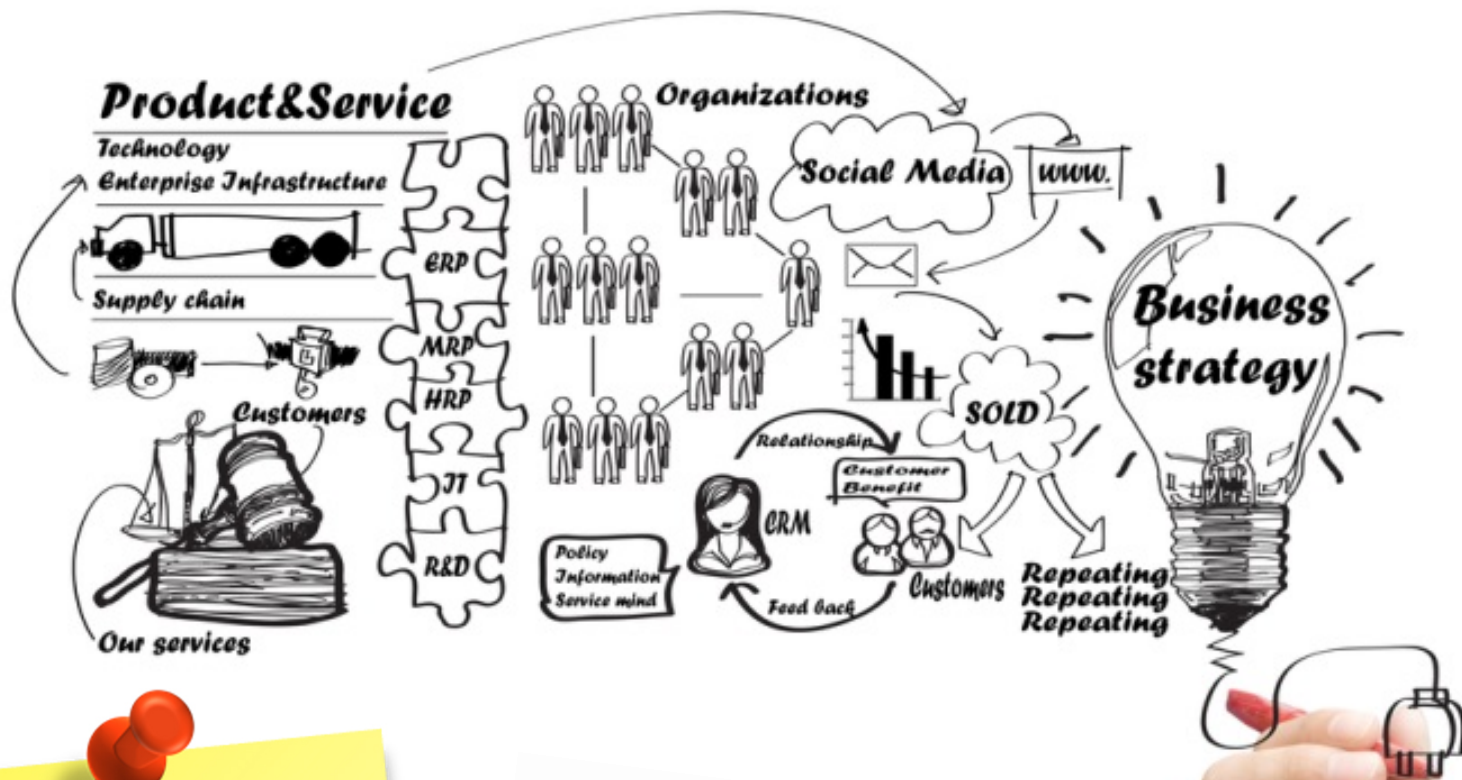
Product&Service
Technology
Enterprise Infrastructure
Supply chain
Customers
Our services
ERP
MRP
HRP
IT
R&D
Organizations
Social Media
www.
SOLD
Business strategy
Relationship
Customer Benefit
CRM
Policy
Information
Service mind
Feed back
Customers
Repeating
Repeating
Repeating